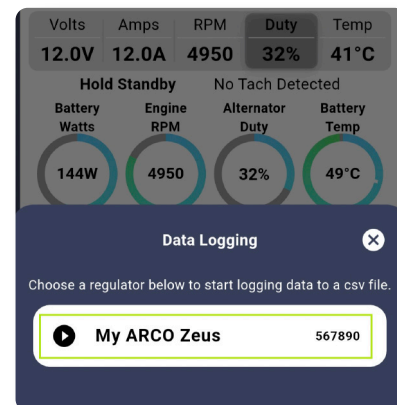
| Volts | Amps | RPM | Duty | Temp |
|---|---|---|---|---|
| 12.0V | 12.0A | 4950 | 32% | 41°C |

Hold Standby No Tach Detected

Battery Watts
144W

Engine RPM
4950

Alternator Duty
32%

Battery Temp
49°C

Data Logging

Choose a regulator below to start logging data to a csv file.

My ARCO Zeus 567890